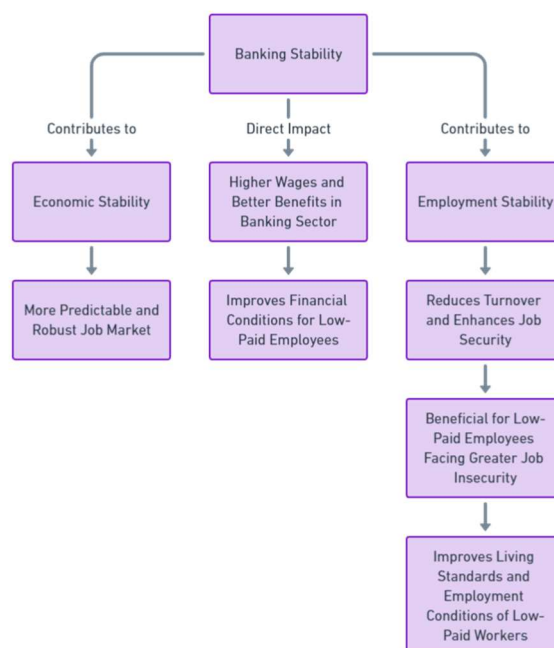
Banking Stability

Contributes to

Direct Impact

Contributes to

Economic Stability

Higher Wages and Better Benefits in Banking Sector

Employment Stability

More Predictable and Robust Job Market

Improves Financial Conditions for Low-Paid Employees

Reduces Turnover and Enhances Job Security

Beneficial for Low-Paid Employees Facing Greater Job Insecurity

Improves Living Standards and Employment Conditions of Low-Paid Workers